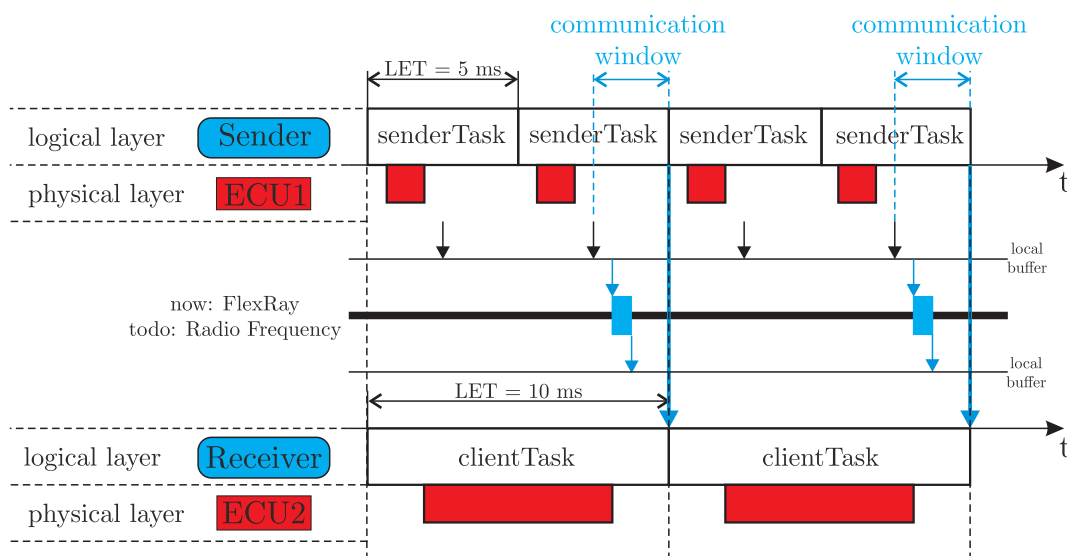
communication window

communication window

LET = 5 ms

logical layer Sender

senderTask senderTask senderTask senderTask

t

physical layer ECU1

local buffer

now: FlexRay
todo: Radio Frequency

local buffer

LET = 10 ms

logical layer Receiver

clientTask clientTask

t

physical layer ECU2